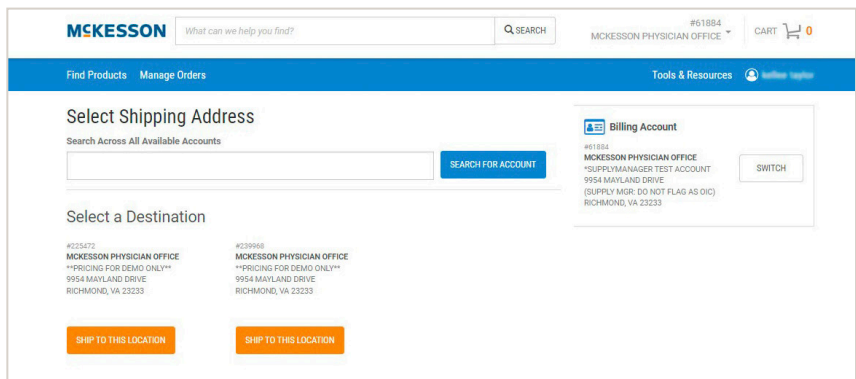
MCKESSON

What can we help you find?

SEARCH

#61884
MCKESSON PHYSICIAN OFFICE

CART 0

Find Products Manage Orders

Tools & Resources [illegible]

Select Shipping Address

Search Across All Available Accounts

SEARCH FOR ACCOUNT

Select a Destination

#225472
MCKESSON PHYSICIAN OFFICE
**PRICING FOR DEMO ONLY**
9954 MAYLAND DRIVE
RICHMOND, VA 23233

SHIP TO THIS LOCATION

#239968
MCKESSON PHYSICIAN OFFICE
**PRICING FOR DEMO ONLY**
9954 MAYLAND DRIVE
RICHMOND, VA 23233

SHIP TO THIS LOCATION

Billing Account

#61884
MCKESSON PHYSICIAN OFFICE
*SUPPLYMANAGER TEST ACCOUNT
9954 MAYLAND DRIVE
(SUPPLY MGR: DO NOT FLAG AS OIC)
RICHMOND, VA 23233

SWITCH